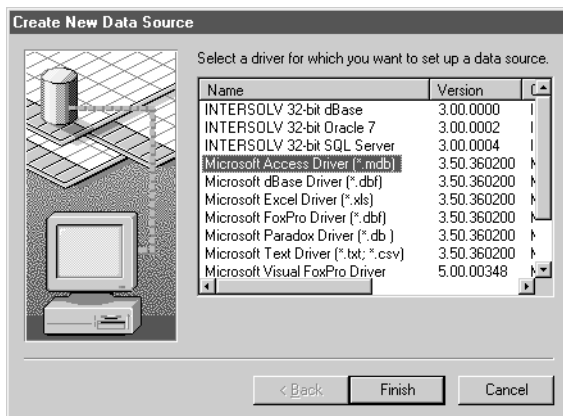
Create New Data Source

Select a driver for which you want to set up a data source.

| Name | Version | C |
|---|---|---|
| INTERSOLV 32-bit dBase | 3.00.0000 | I |
| INTERSOLV 32-bit Oracle 7 | 3.00.0002 | I |
| INTERSOLV 32-bit SQL Server | 3.00.0004 | I |
| Microsoft Access Driver (*.mdb) | 3.50.360200 | M |
| Microsoft dBase Driver (*.dbf) | 3.50.360200 | M |
| Microsoft Excel Driver (*.xls) | 3.50.360200 | M |
| Microsoft FoxPro Driver (*.dbf) | 3.50.360200 | M |
| Microsoft Paradox Driver (*.db ) | 3.50.360200 | M |
| Microsoft Text Driver (*.txt; *.csv) | 3.50.360200 | M |
| Microsoft Visual FoxPro Driver | 5.00.00348 | M |

< Back   Finish   Cancel